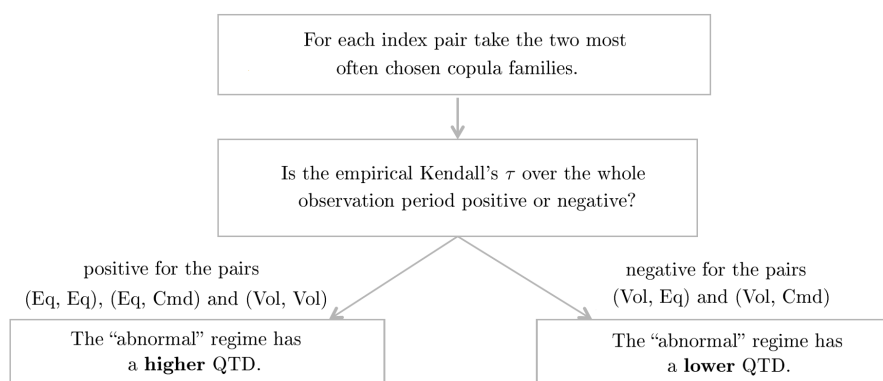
For each index pair take the two most often chosen copula families.

Is the empirical Kendall's $\tau$ over the whole observation period positive or negative?

positive for the pairs (Eq, Eq), (Eq, Cmd) and (Vol, Vol)

negative for the pairs (Vol, Eq) and (Vol, Cmd)

The "abnormal" regime has a **higher** QTD.

The "abnormal" regime has a **lower** QTD.